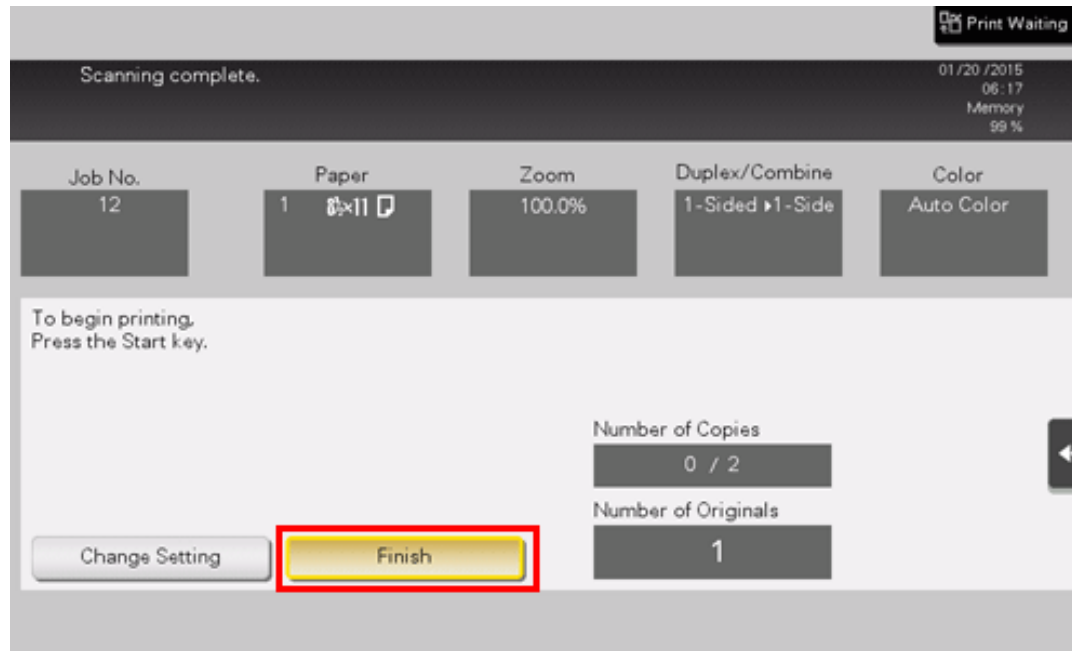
Print Waiting

Scanning complete.

01/20 /2015
06:17
Memory
99 %

Job No.
12

Paper
1 8½×11

Zoom
100.0%

Duplex/Combine
1-Sided ▸1-Side

Color
Auto Color

To begin printing,
Press the Start key.

Number of Copies
0 / 2

Number of Originals
1

Change Setting

Finish